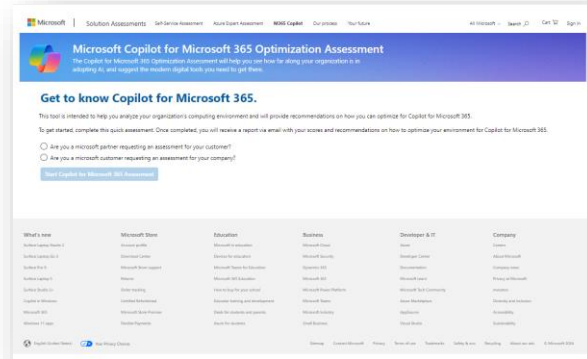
Microsoft | Solution Assessments Self-Service Assessment Azure Expert Assessment M365 Copilot Our process Your future

All Microsoft Search Cart Sign in

Microsoft Copilot for Microsoft 365 Optimization Assessment

The Copilot for Microsoft 365 Optimization Assessment will help you see how far along your organization is in adopting AI, and suggest the modern digital tools you need to get there.

Get to know Copilot for Microsoft 365.

This tool is intended to help you analyze your organization's computing environment and will provide recommendations on how you can optimize for Copilot for Microsoft 365.

To get started, complete this quick assessment. Once completed, you will receive a report via email with your scores and recommendations on how to optimize your environment for Copilot for Microsoft 365.

Are you a microsoft partner requesting an assessment for your customer?

Are you a microsoft customer requesting an assessment for your company?

Start Copilot for Microsoft 365 Assessment

| What's new | Microsoft Store | Education | Business | Developer & IT | Company |
|---|---|---|---|---|---|
| Surface Laptop Studio 2 | Account profile | Microsoft in education | Microsoft Cloud | Azure | Careers |
| Surface Laptop Go 3 | Download Center | Devices for education | Microsoft Security | Developer Center | About Microsoft |
| Surface Pro 9 | Microsoft Store support | Microsoft Teams for Education | Dynamics 365 | Documentation | Company news |
| Surface Laptop 5 | Returns | Microsoft 365 Education | Microsoft 365 | Microsoft Learn | Privacy at Microsoft |
| Surface Studio 2+ | Order tracking | How to buy for your school | Microsoft Power Platform | Microsoft Tech Community | Investors |
| Copilot in Windows | Certified Refurbished | Educator training and development | Microsoft Teams | Azure Marketplace | Diversity and inclusion |
| Microsoft 365 | Microsoft Store Promise | Deals for students and parents | Microsoft Industry | AppSource | Accessibility |
| Windows 11 apps | Flexible Payments | Azure for students | Small Business | Visual Studio | Sustainability |

English (United States) Your Privacy Choices Sitemap Contact Microsoft Privacy Terms of use Trademarks Safety & eco Recycling About our ads © Microsoft 2024